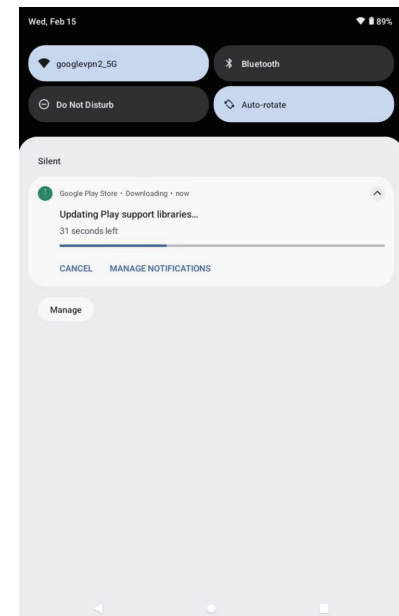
Wed, Feb 15

89%

googlevpn2_5G

Bluetooth

Do Not Disturb

Auto-rotate

Silent

Google Play Store • Downloading • now

Updating Play support libraries…

31 seconds left

CANCEL MANAGE NOTIFICATIONS

Manage